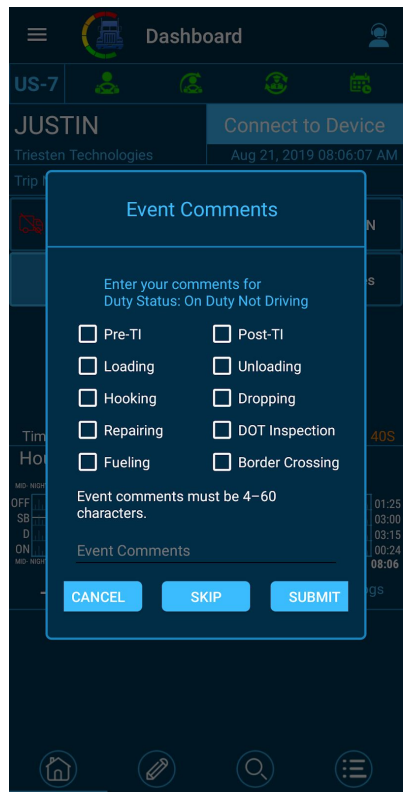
Dashboard

US-7

JUSTIN

Connect to Device

Triesten Technologies

Aug 21, 2019 08:06:07 AM

Trip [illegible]

N

s

Tim

40S

Ho

MID- NIGHT

OFF

SB

D

ON

MID- NIGH

01:25

03:00

03:15

00:24

08:06

gs

Event Comments

Enter your comments for Duty Status: On Duty Not Driving

Pre-TI

Post-TI

Loading

Unloading

Hooking

Dropping

Repairing

DOT Inspection

Fueling

Border Crossing

Event comments must be 4–60 characters.

Event Comments

CANCEL

SKIP

SUBMIT